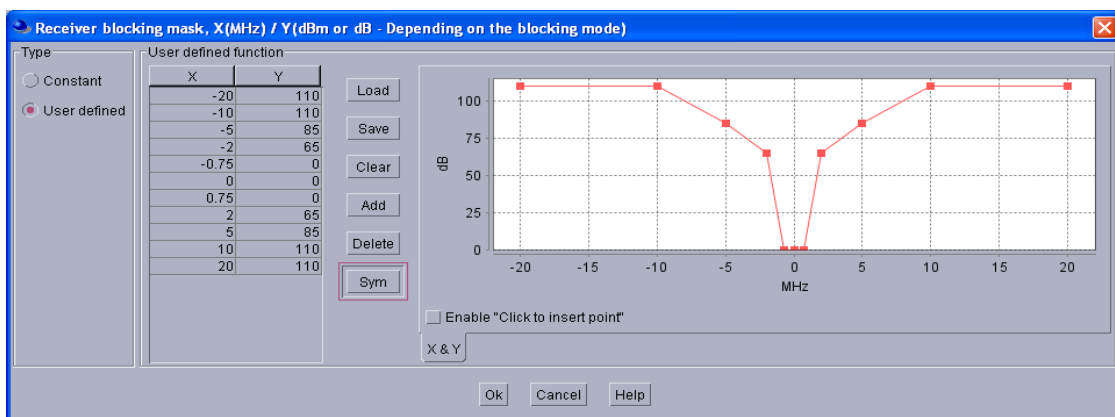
Receiver blocking mask, X(MHz) / Y(dBm or dB - Depending on the blocking mode)

Type

Constant

User defined

User defined function

| X | Y |
|---|---|
| -20 | 110 |
| -10 | 110 |
| -5 | 85 |
| -2 | 65 |
| -0.75 | 0 |
| 0 | 0 |
| 0.75 | 0 |
| 2 | 65 |
| 5 | 85 |
| 10 | 110 |
| 20 | 110 |

Load

Save

Clear

Add

Delete

Sym

100
75
50
25
0
dB
-20 -15 -10 -5 0 5 10 15 20
MHz

Enable "Click to insert point"

X & Y

Ok Cancel Help